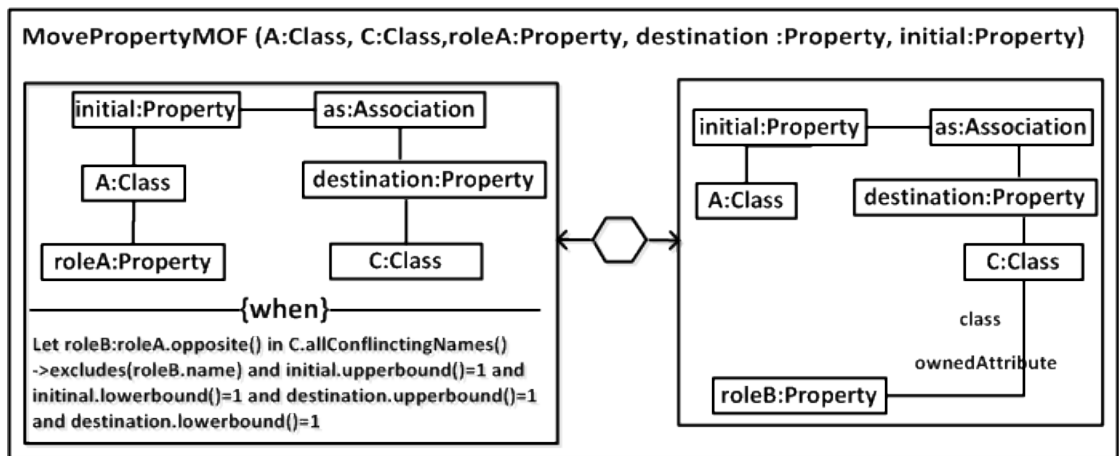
MovePropertyMOF (A:Class, C:Class,roleA:Property, destination :Property, initial:Property)

initial:Property

as:Association

A:Class

destination:Property

roleA:Property

C:Class

{when}

Let roleB:roleA.opposite() in C.allConflinctingNames() ->excludes(roleB.name) and initial.upperbound()=1 and initinal.lowerbound()=1 and destination.upperbound()=1 and destination.lowerbound()=1

initial:Property

as:Association

A:Class

destination:Property

C:Class

class

ownedAttribute

roleB:Property